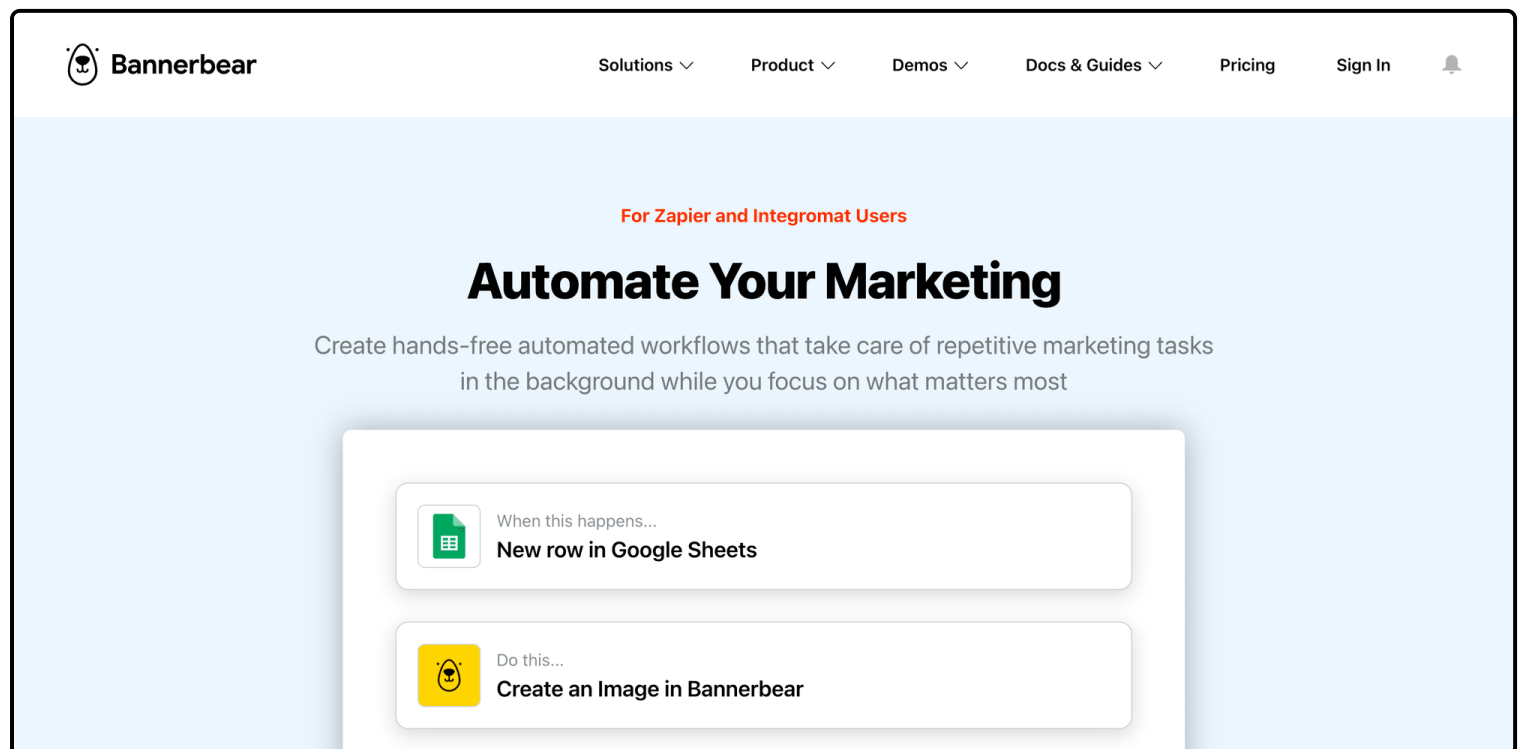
Bannerbear

Solutions Product Demos Docs & Guides Pricing Sign In

For Zapier and Integromat Users

Automate Your Marketing

Create hands-free automated workflows that take care of repetitive marketing tasks in the background while you focus on what matters most

When this happens...
New row in Google Sheets

Do this...
Create an Image in Bannerbear